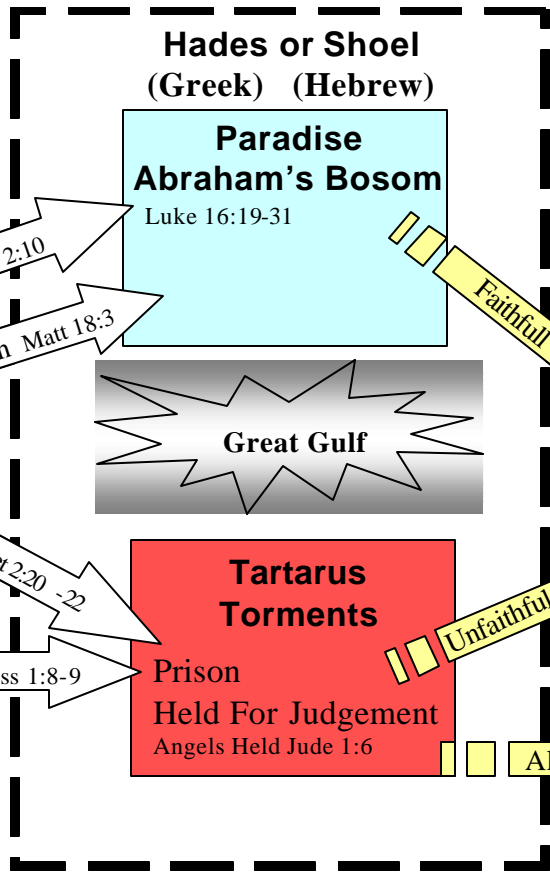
Hades or Shoel
(Greek) (Hebrew)

Paradise
Abraham's Bosom
Luke 16:19-31

2:10

n Matt 18:3

Faithfull

Great Gulf

t 2:20 -22

ss 1:8-9

Tartarus
Torments

Prison
Held For Judgement
Angels Held Jude 1:6

Unfaithful

Al